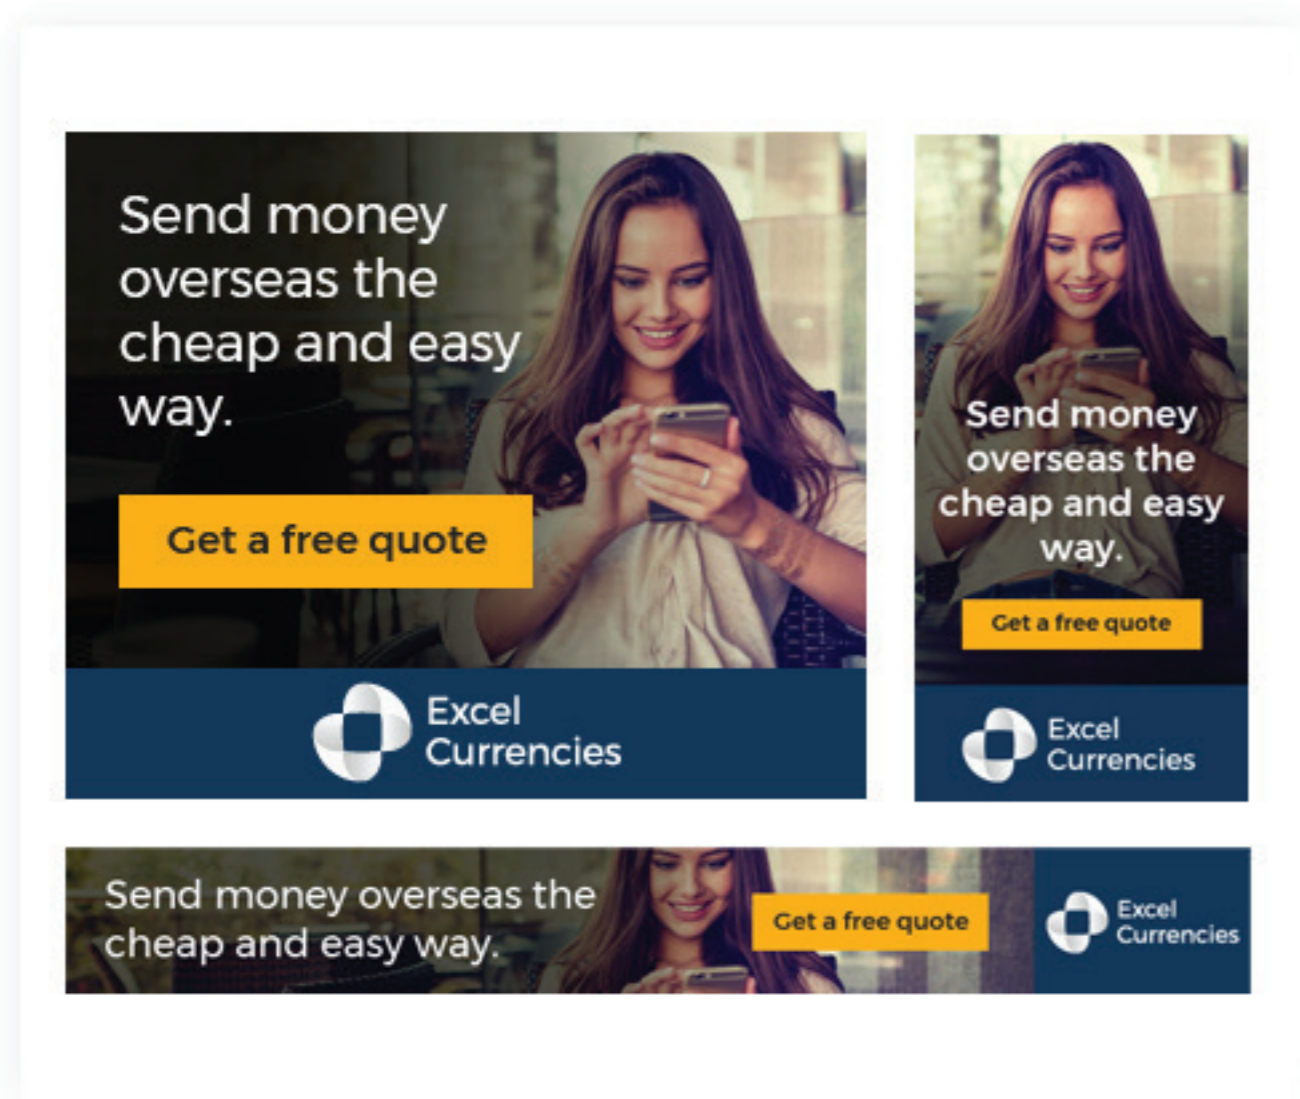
Send money overseas the cheap and easy way.

Get a free quote

Excel Currencies

Send money overseas the cheap and easy way.

Get a free quote

Excel Currencies

Send money overseas the cheap and easy way.

Get a free quote

Excel Currencies